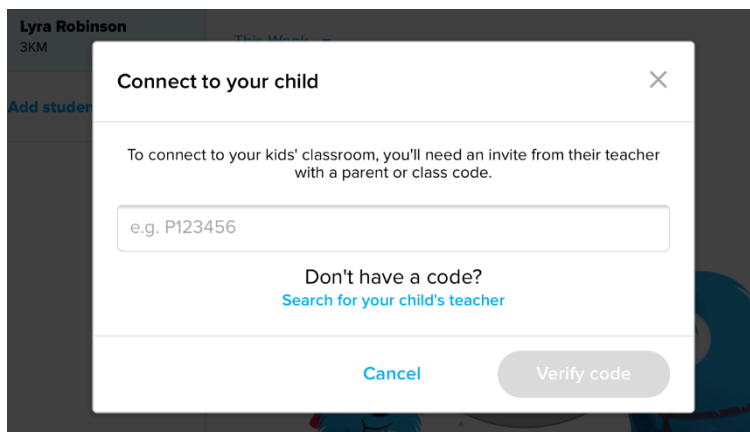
Lyra Robinson
3KM

Add studen

This Week

Connect to your child

×

To connect to your kids' classroom, you'll need an invite from their teacher with a parent or class code.

e.g. P123456

Don't have a code?

Search for your child's teacher

Cancel

Verify code